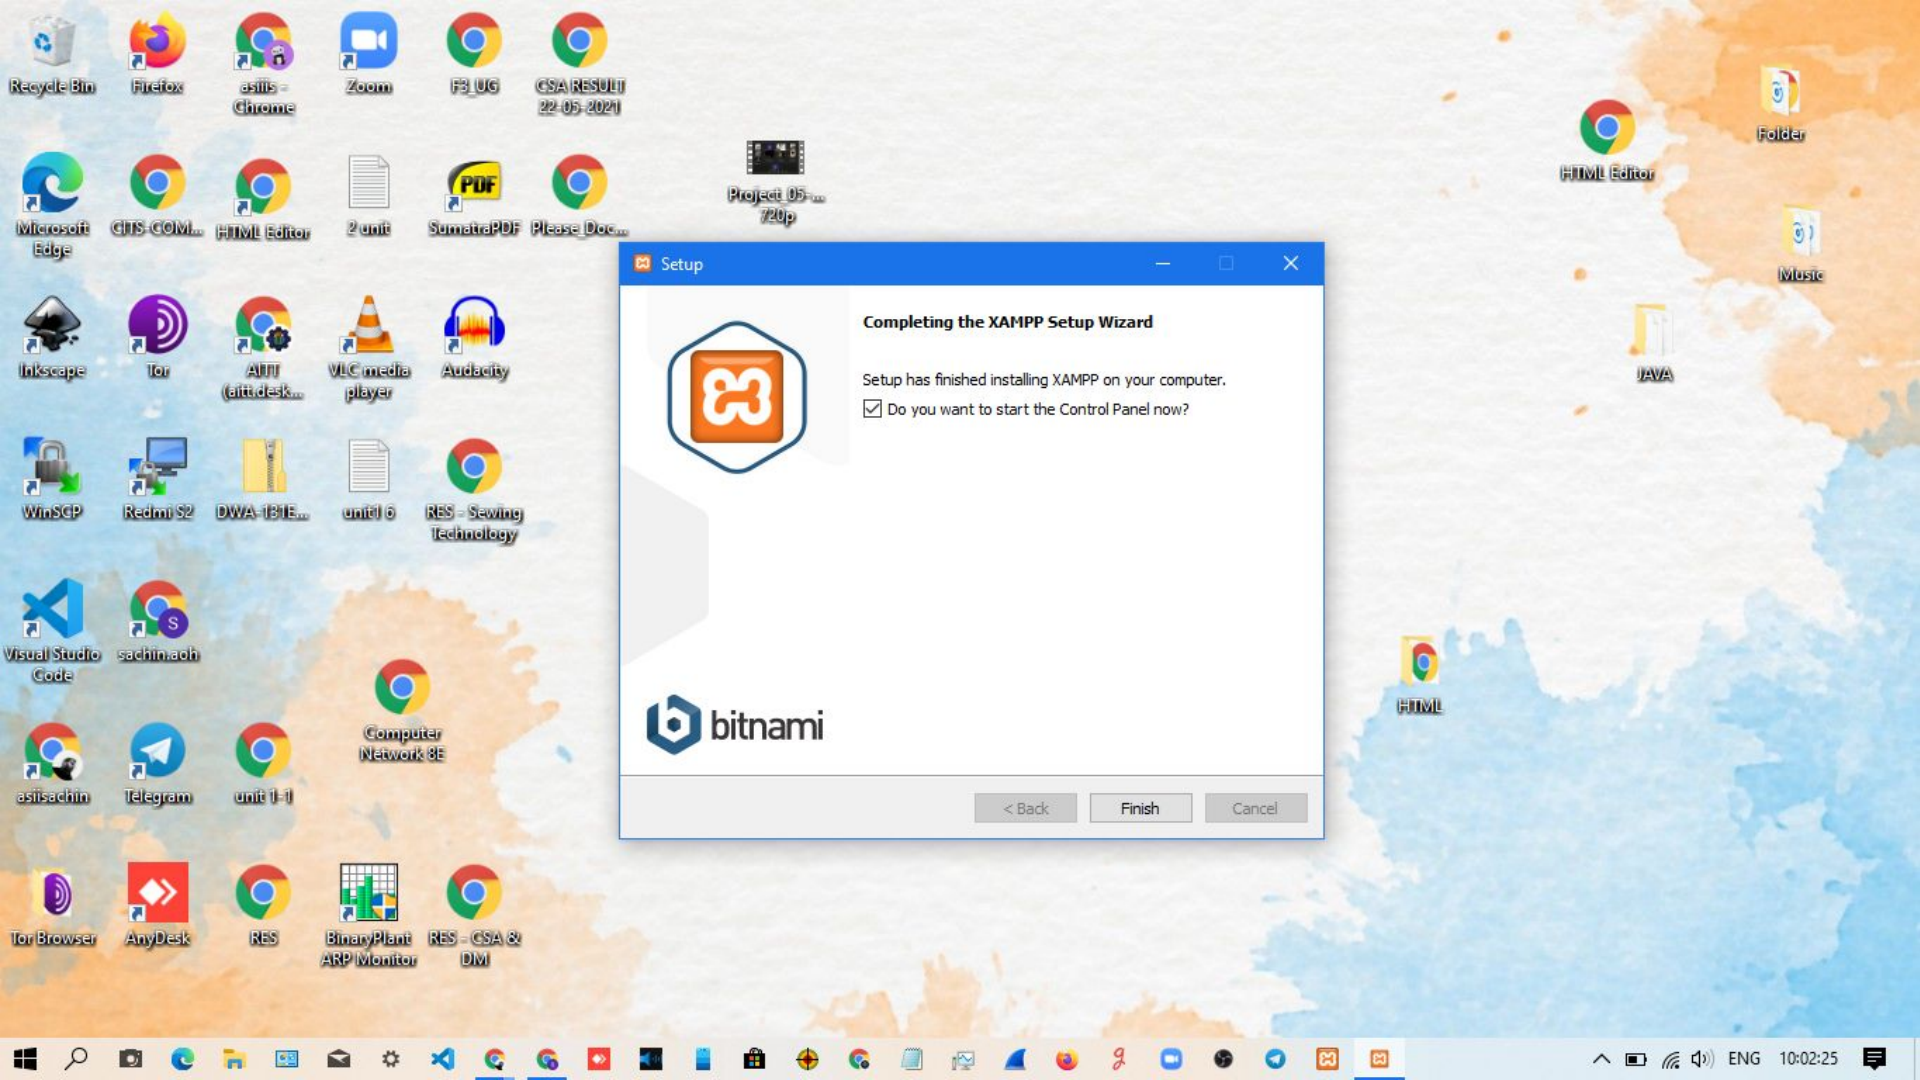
Recycle Bin
Firefox
asiis - Chrome
Zoom
F3_UG
CSA RESULT 22-05-2021
Microsoft Edge
GITS-COM...
HTML Editor
2 unit
SumatraPDF
Please_Doc...
Project_05-... 720p
Inkscape
Tor
AITT (aitt.desk...
VLC media player
Audacity
WinSCP
Redmi S2
DWA-131E...
unit1 6
RES - Sewing Technology
Visual Studio Code
sachin.aoh
Computer Network 8E
asiisachin
Telegram
unit 1-1
Tor Browser
AnyDesk
RES
BinaryPlant ARP Monitor
RES - CSA & DM
Folder
HTML Editor
Music
JAVA
HTML

Setup

Completing the XAMPP Setup Wizard

Setup has finished installing XAMPP on your computer.

Do you want to start the Control Panel now?

bitnami

< Back
Finish
Cancel

ENG
10:02:25